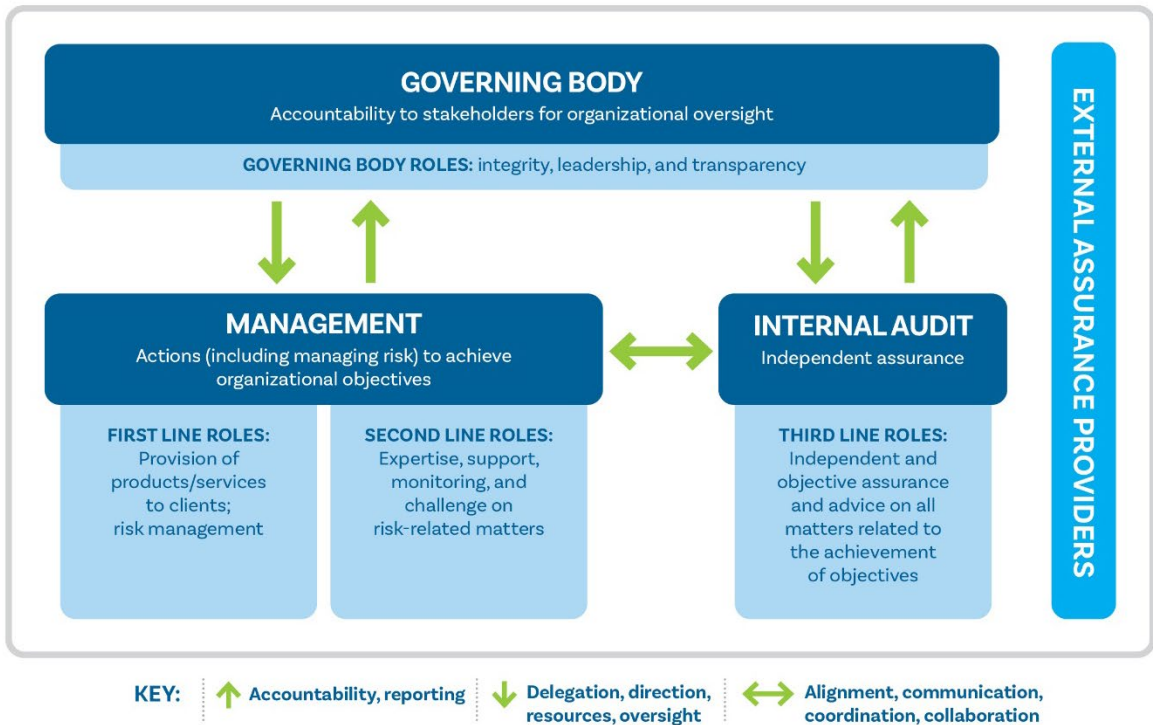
GOVERNING BODY
Accountability to stakeholders for organizational oversight

GOVERNING BODY ROLES: integrity, leadership, and transparency

MANAGEMENT
Actions (including managing risk) to achieve organizational objectives

FIRST LINE ROLES:
Provision of products/services to clients; risk management

SECOND LINE ROLES:
Expertise, support, monitoring, and challenge on risk-related matters

INTERNAL AUDIT
Independent assurance

THIRD LINE ROLES:
Independent and objective assurance and advice on all matters related to the achievement of objectives

EXTERNAL ASSURANCE PROVIDERS

KEY: Accountability, reporting | Delegation, direction, resources, oversight | Alignment, communication, coordination, collaboration